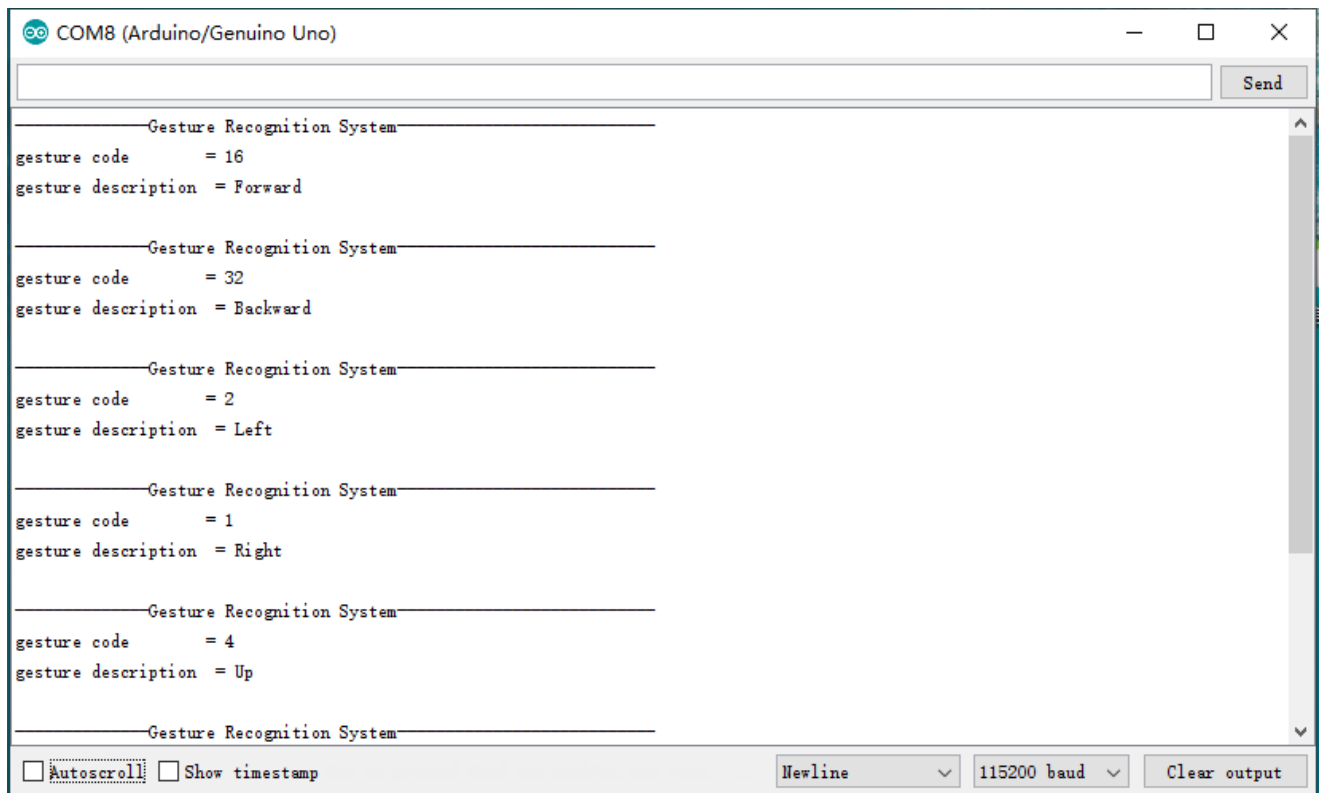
COM8 (Arduino/Genuino Uno)

Send

————Gesture Recognition System————————
gesture code = 16
gesture description = Forward

————Gesture Recognition System————————
gesture code = 32
gesture description = Backward

————Gesture Recognition System————————
gesture code = 2
gesture description = Left

————Gesture Recognition System————————
gesture code = 1
gesture description = Right

————Gesture Recognition System————————
gesture code = 4
gesture description = Up

————Gesture Recognition System————————

Autoscroll Show timestamp Newline 115200 baud Clear output